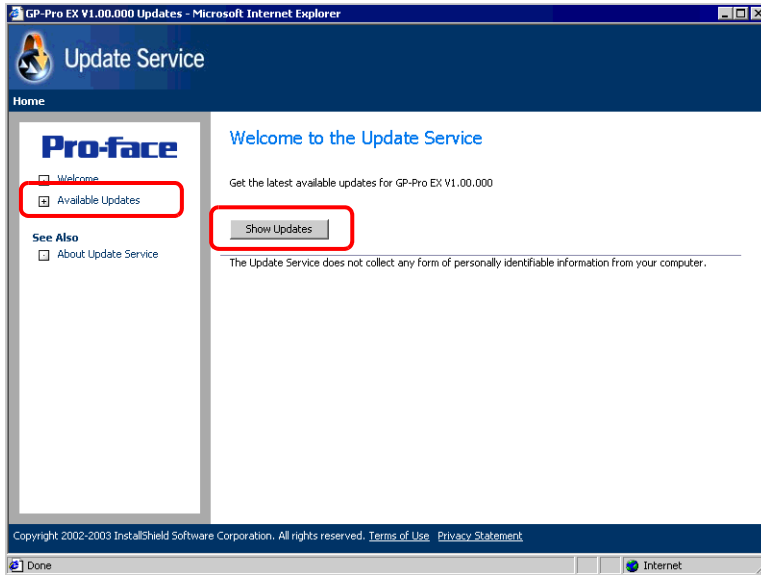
GP-Pro EX V1.00.000 Updates - Microsoft Internet Explorer

Update Service

Home

Pro-face

Welcome

Available Updates

See Also

About Update Service

Welcome to the Update Service

Get the latest available updates for GP-Pro EX V1.00.000

Show Updates

The Update Service does not collect any form of personally identifiable information from your computer.

Copyright 2002-2003 InstallShield Software Corporation. All rights reserved. Terms of Use Privacy Statement

Done

Internet